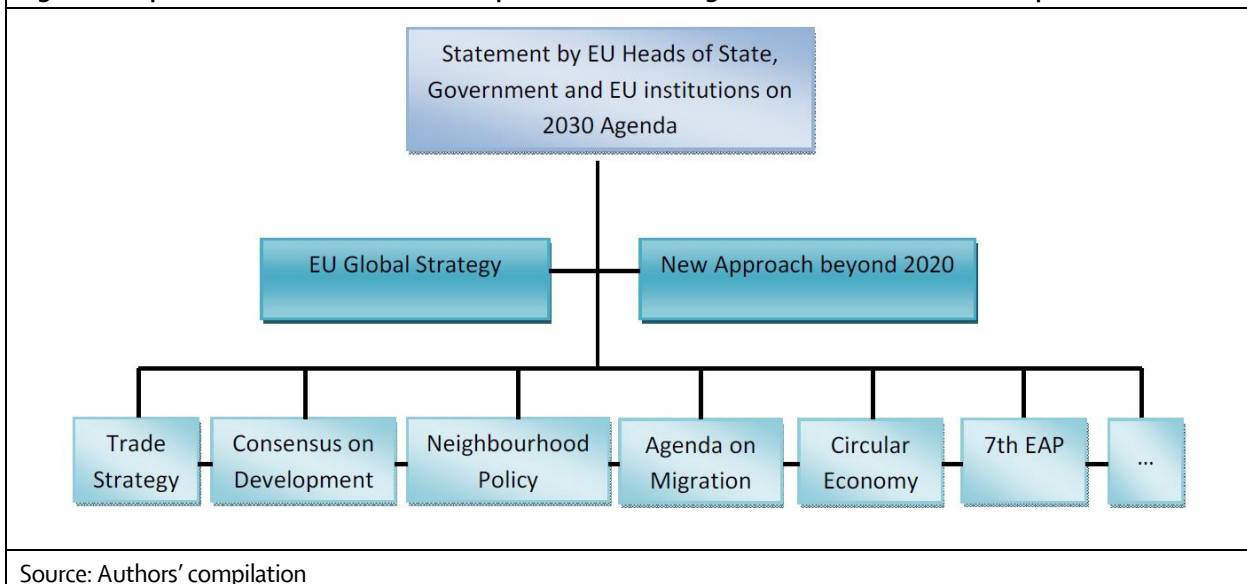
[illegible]

Statement by EU Heads of State, Government and EU institutions on 2030 Agenda

EU Global Strategy

New Approach beyond 2020

Trade Strategy

Consensus on Development

Neighbourhood Policy

Agenda on Migration

Circular Economy

7th EAP

...

Source: Authors' compilation